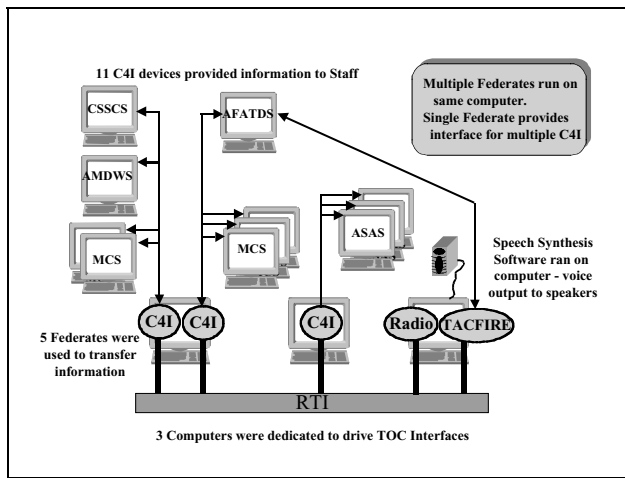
11 C4I devices provided information to Staff

Multiple Federates run on same computer.
Single Federate provides interface for multiple C4I

CSSCS

AFATDS

AMDWS

MCS

MCS

ASAS

Speech Synthesis Software ran on computer - voice output to speakers

C4I

C4I

C4I

Radio

TACFIRE

5 Federates were used to transfer information

RTI

3 Computers were dedicated to drive TOC Interfaces